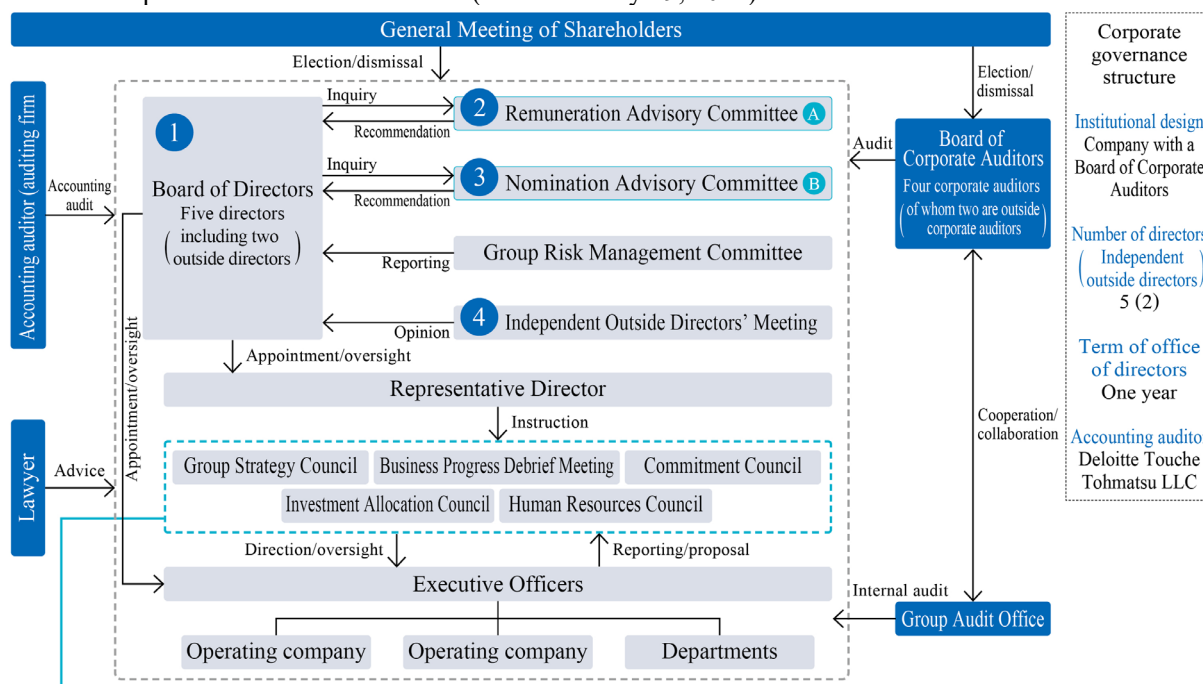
General Meeting of Shareholders

Election/dismissal

Accounting auditor (auditing firm)

Accounting audit

1 Board of Directors Five directors (including two outside directors)

Inquiry
Recommendation
2 Remuneration Advisory Committee A

Inquiry
Recommendation
3 Nomination Advisory Committee B

Reporting
Group Risk Management Committee

Opinion
4 Independent Outside Directors' Meeting

Appointment/oversight

Appointment/oversight

Representative Director

Instruction

Lawyer

Advice

Group Strategy Council
Business Progress Debrief Meeting
Commitment Council
Investment Allocation Council
Human Resources Council

Direction/oversight
Reporting/proposal

Executive Officers

Operating company
Operating company
Departments

Election/dismissal

Audit

Board of Corporate Auditors
Four corporate auditors (of whom two are outside corporate auditors)

Cooperation/collaboration

Internal audit

Group Audit Office

Corporate governance structure

Institutional design
Company with a Board of Corporate Auditors

Number of directors
(Independent outside directors)
5 (2)

Term of office of directors
One year

Accounting auditor
Deloitte Touche Tohmatsu LLC